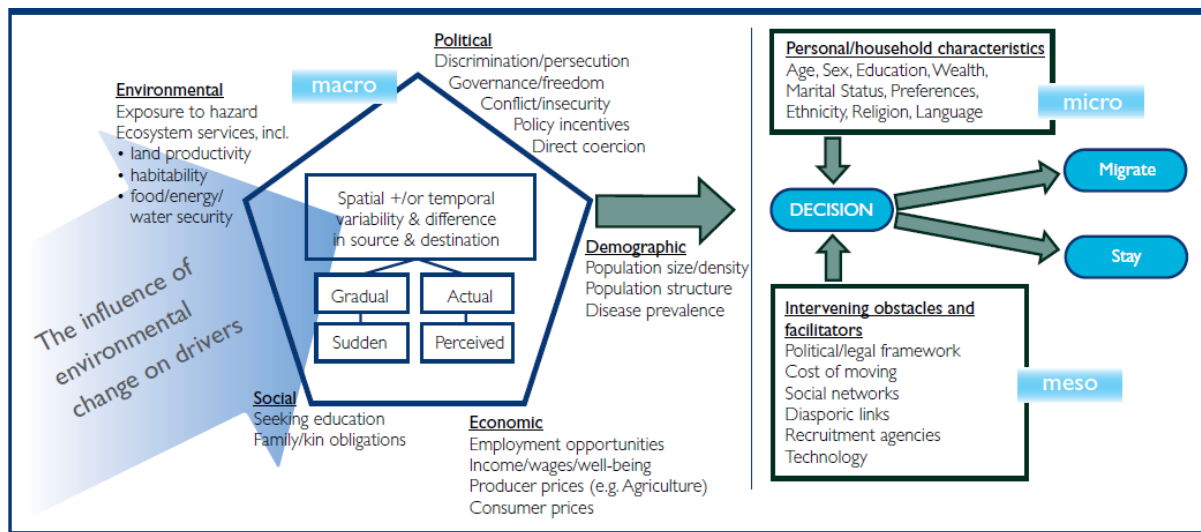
Political
Discrimination/persecution
Governance/freedom
Conflict/insecurity
Policy incentives
Direct coercion

macro

Environmental
Exposure to hazard
Ecosystem services, incl.
• land productivity
• habitability
• food/energy/ water security

Spatial +/or temporal variability & difference in source & destination

Gradual
Actual
Sudden
Perceived

The influence of environmental change on drivers

Social
Seeking education
Family/kin obligations

Economic
Employment opportunities
Income/wages/well-being
Producer prices (e.g. Agriculture)
Consumer prices

Demographic
Population size/density
Population structure
Disease prevalence

Personal/household characteristics
Age, Sex, Education, Wealth, Marital Status, Preferences, Ethnicity, Religion, Language

micro

DECISION

Migrate

Stay

Intervening obstacles and facilitators
Political/legal framework
Cost of moving
Social networks
Diasporic links
Recruitment agencies
Technology

meso